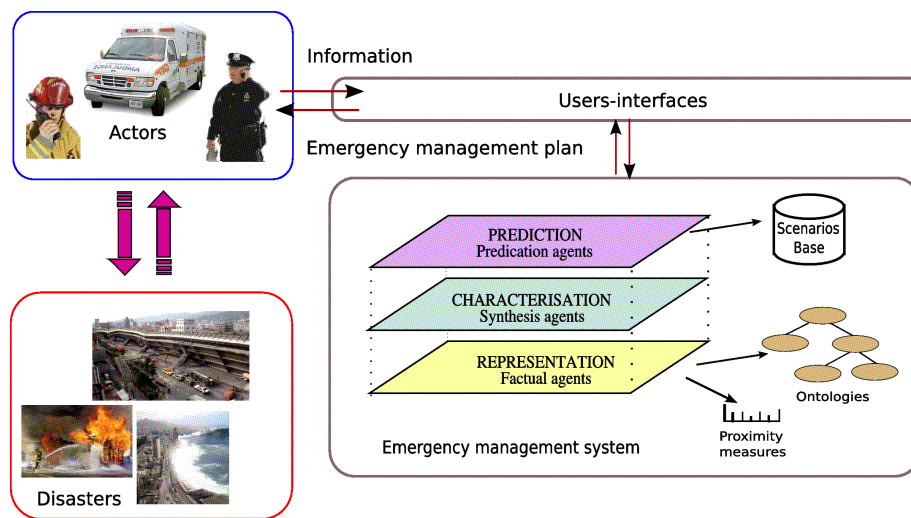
Actors

Information

Users-interfaces

Emergency management plan

PREDICTION
Predication agents

Scenarios Base

CHARACTERISATION
Synthesis agents

REPRESENTATION
Factual agents

Ontologies

Proximity measures

Emergency management system

Disasters